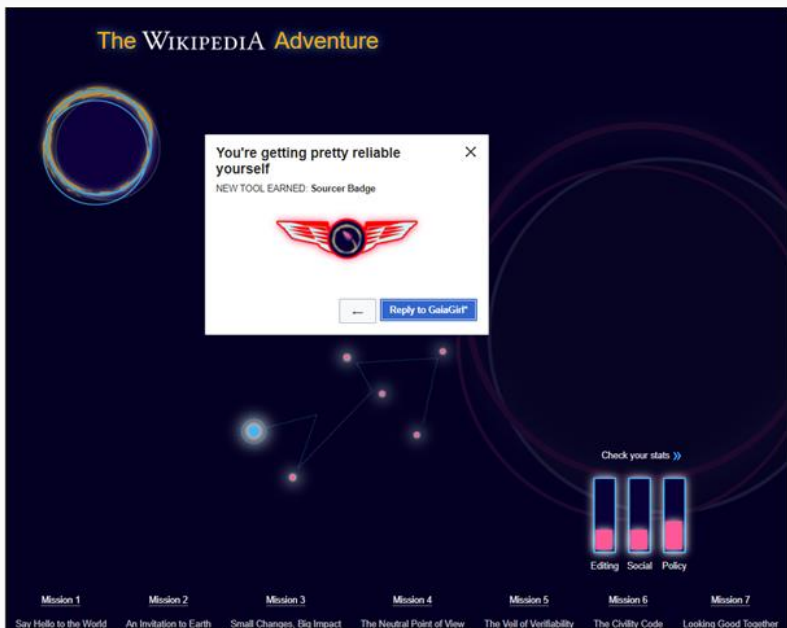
The WIKIPEDIA Adventure

You're getting pretty reliable yourself

×

NEW TOOL EARNED: Sourcer Badge

←

Reply to GaiaGirl*

Check your stats »

Editing Social Policy

Mission 1
Say Hello to the World

Mission 2
An Invitation to Earth

Mission 3
Small Changes, Big Impact

Mission 4
The Neutral Point of View

Mission 5
The Veil of Verifiability

Mission 6
The Civility Code

Mission 7
Looking Good Together